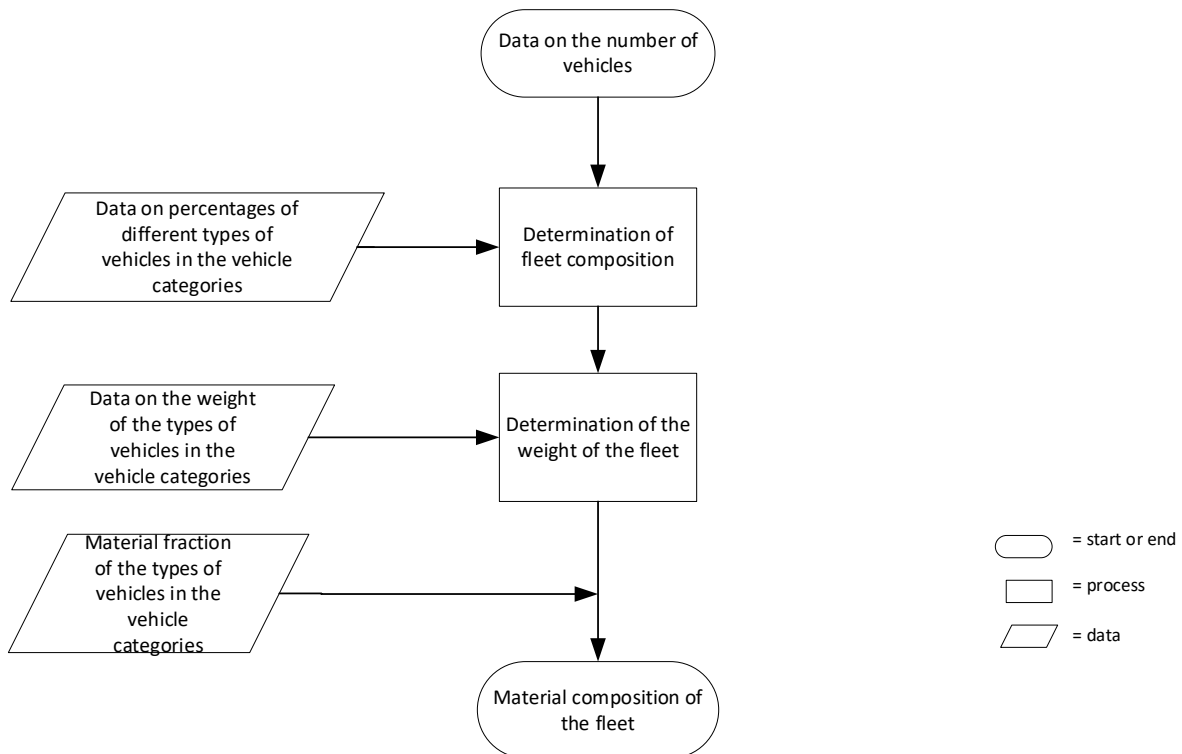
Data on the number of vehicles

Data on percentages of different types of vehicles in the vehicle categories

Determination of fleet composition

Data on the weight of the types of vehicles in the vehicle categories

Determination of the weight of the fleet

Material fraction of the types of vehicles in the vehicle categories

Material composition of the fleet

= start or end

= process

= data